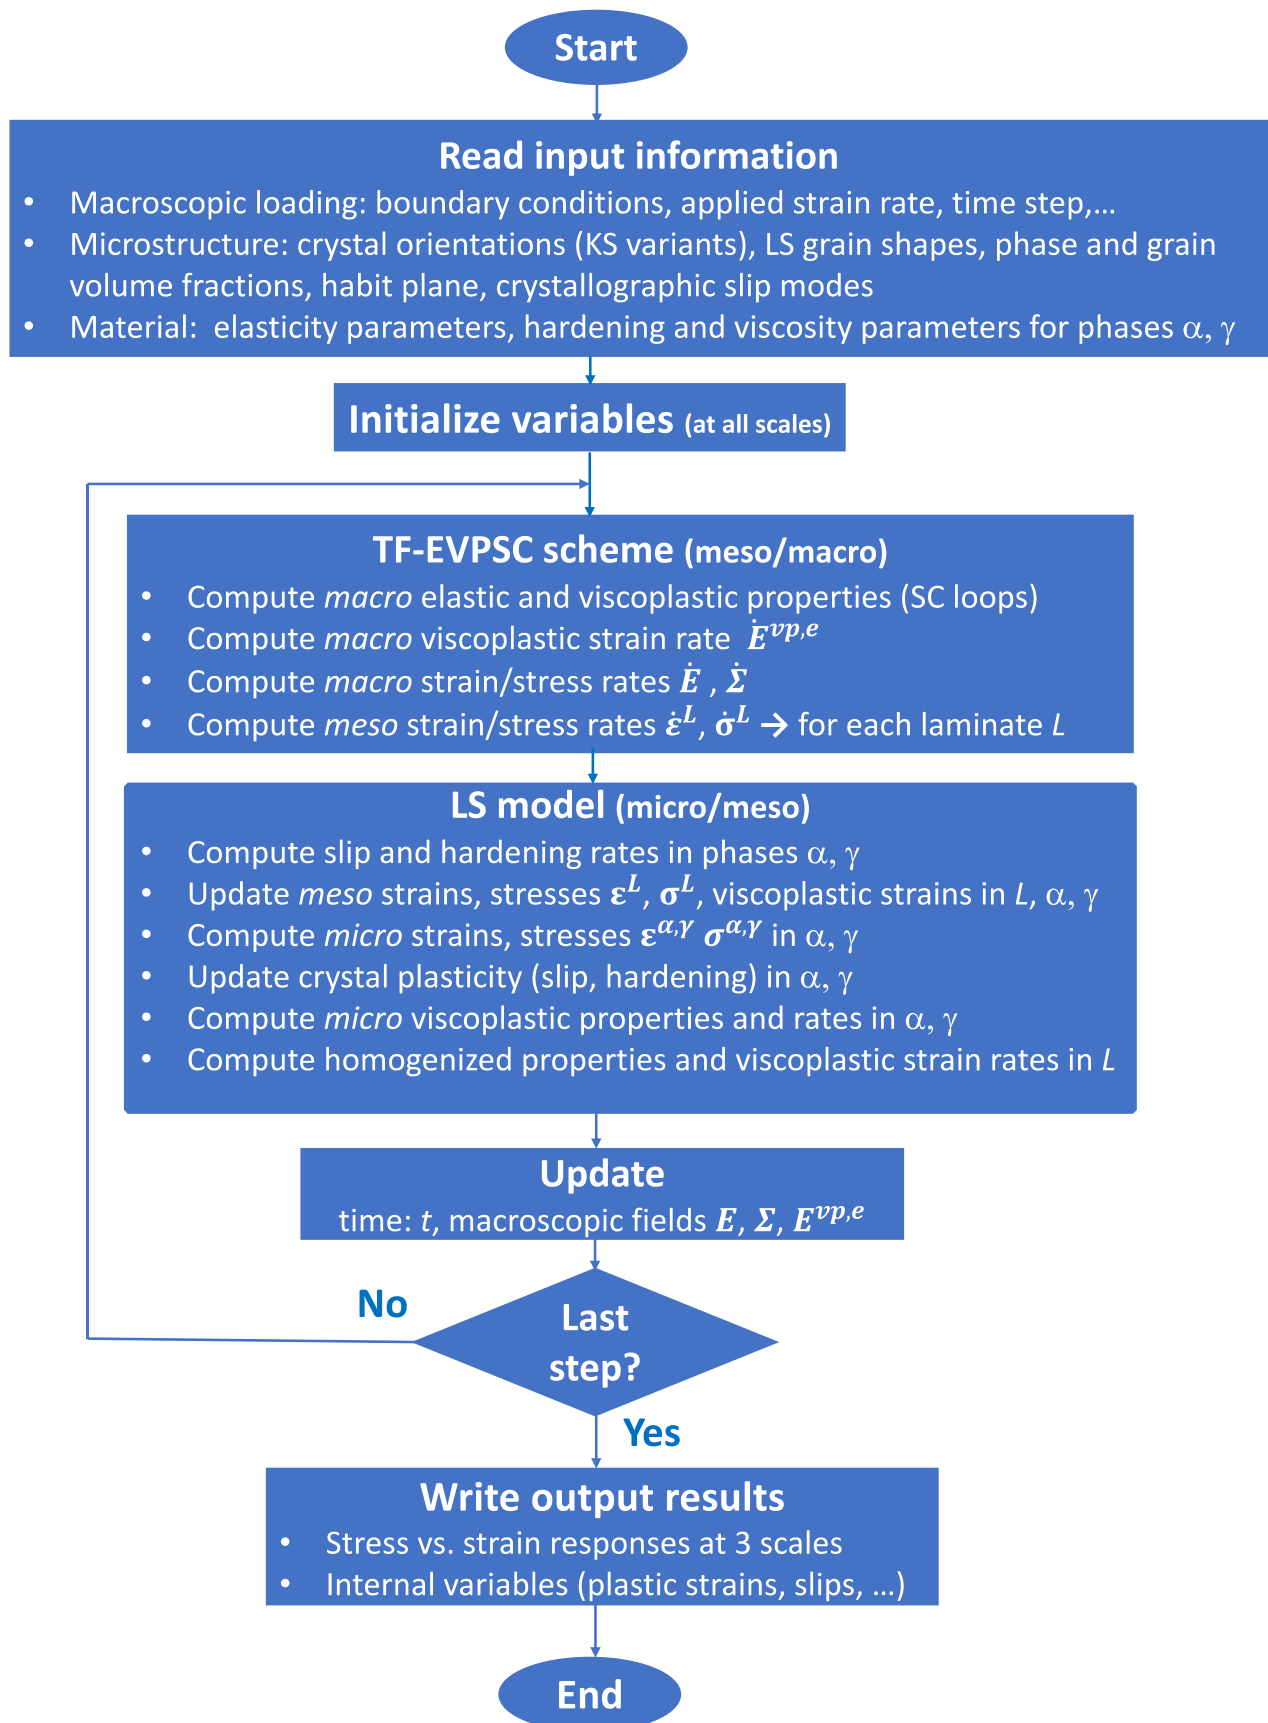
Start

Read input information
- Macroscopic loading: boundary conditions, applied strain rate, time step,…
- Microstructure: crystal orientations (KS variants), LS grain shapes, phase and grain volume fractions, habit plane, crystallographic slip modes
- Material: elasticity parameters, hardening and viscosity parameters for phases $\alpha$, $\gamma$

Initialize variables (at all scales)

TF-EVPSC scheme (meso/macro)
- Compute *macro* elastic and viscoplastic properties (SC loops)
- Compute *macro* viscoplastic strain rate $\dot{E}^{vp,e}$
- Compute *macro* strain/stress rates $\dot{E}$ , $\dot{\Sigma}$
- Compute *meso* strain/stress rates $\dot{\varepsilon}^L$, $\dot{\sigma}^L$ → for each laminate *L*

LS model (micro/meso)
- Compute slip and hardening rates in phases $\alpha$, $\gamma$
- Update *meso* strains, stresses $\varepsilon^L$, $\sigma^L$, viscoplastic strains in *L*, $\alpha$, $\gamma$
- Compute *micro* strains, stresses $\varepsilon^{\alpha,\gamma}$ $\sigma^{\alpha,\gamma}$ in $\alpha$, $\gamma$
- Update crystal plasticity (slip, hardening) in $\alpha$, $\gamma$
- Compute *micro* viscoplastic properties and rates in $\alpha$, $\gamma$
- Compute homogenized properties and viscoplastic strain rates in *L*

Update
time: *t*, macroscopic fields $E$, $\Sigma$, $E^{vp,e}$

No

Last step?

Yes

Write output results
- Stress vs. strain responses at 3 scales
- Internal variables (plastic strains, slips, …)

End